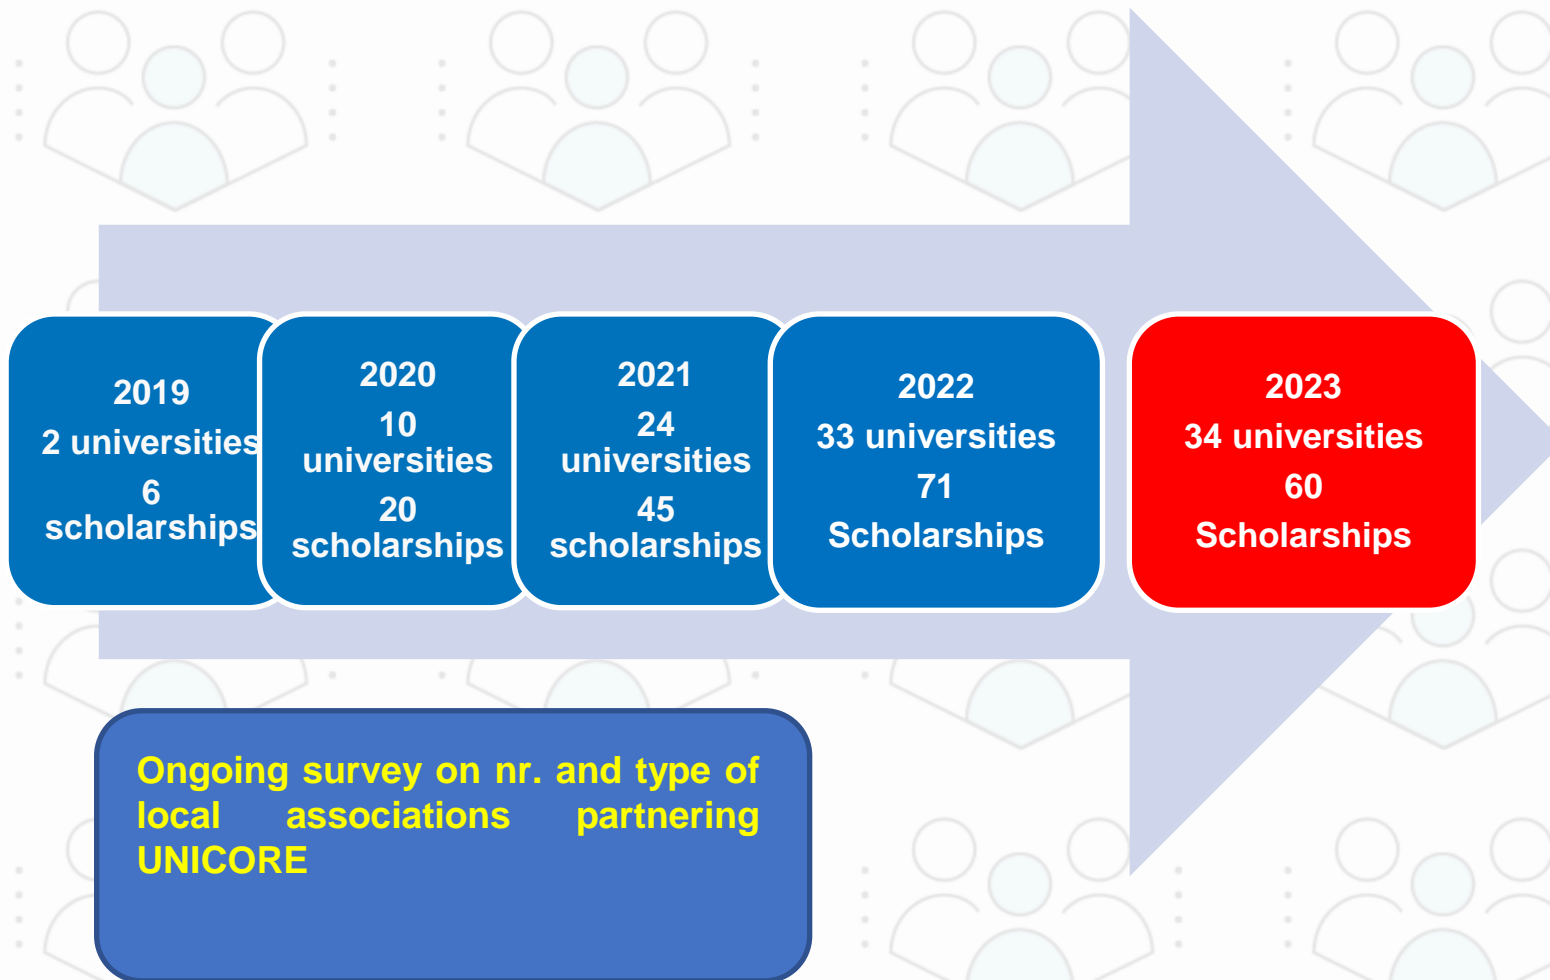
2019
2 universities
6
scholarships

2020
10
universities
20
scholarships

2021
24
universities
45
scholarships

2022
33 universities
71
Scholarships

2023
34 universities
60
Scholarships

Ongoing survey on nr. and type of local associations partnering UNICORE